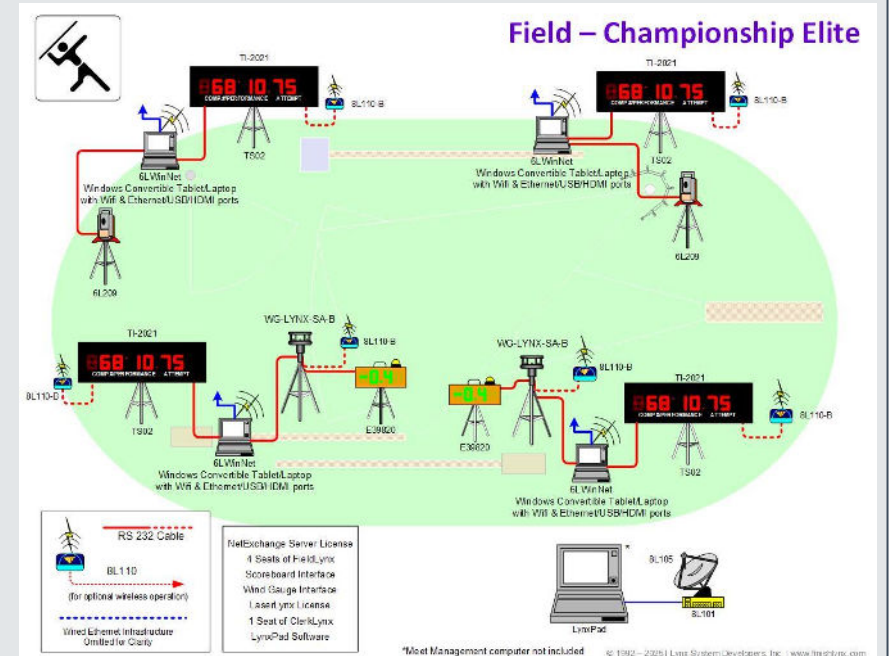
Field – Championship Elite

TI-2021
68 10.75
COMP # PERFORMANCE ATTEMPT
BL110-B
TS02
6LWinNet
Windows Convertible Tablet/Laptop with Wifi & Ethernet/USB/HDMI ports
6L209

TI-2021
68 10.75
COMP # PERFORMANCE ATTEMPT
BL110-B
TS02
6LWinNet
Windows Convertible Tablet/Laptop with Wifi & Ethernet/USB/HDMI ports
6L209

TI-2021
68 10.75
COMP # PERFORMANCE ATTEMPT
BL110-B
TS02
WG-LYNX-SA-B
BL110-B
-0.4
E39020
6LWinNet
Windows Convertible Tablet/Laptop with Wifi & Ethernet/USB/HDMI ports

WG-LYNX-SA-B
BL110-B
-0.4
E39020
TI-2021
68 10.75
COMP # PERFORMANCE ATTEMPT
BL110-B
TS02
6LWinNet
Windows Convertible Tablet/Laptop with Wifi & Ethernet/USB/HDMI ports

RS 232 Cable
BL110
(for optional wireless operation)
Wired Ethernet Infrastructure Omitted for Clarity

NetExchange Server License
4 Seats of FieldLynx
Scoreboard Interface
Wind Gauge Interface
Laserlynx License
1 Seat of ClerkLynx
LynxPad Software

*
LynxPad
BL105
BL101

*Meet Management computer not included

© 1992 – 2026 Lynx System Developers, Inc. | www.finishlynx.com